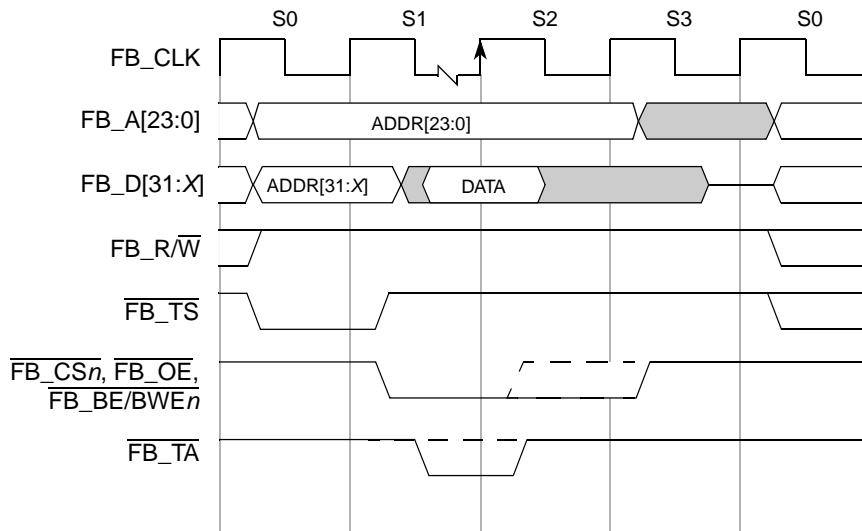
S0
S1
S2
S3
S0
FB_CLK
FB_A[23:0]
ADDR[23:0]
FB_D[31:$X$]
ADDR[31:$X$]
DATA
FB_R/$\overline{\text{W}}$
$\overline{\text{FB\_TS}}$
$\overline{\text{FB\_CS}n}$, $\overline{\text{FB\_OE}}$,
$\overline{\text{FB\_BE/BWE}n}$
$\overline{\text{FB\_TA}}$